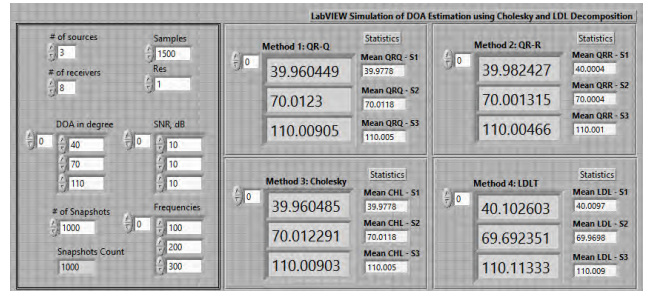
LabVIEW Simulation of DOA Estimation using Cholesky and LDL Decomposition

# of sources
3
Samples
1500
# of receivers
8
Res
1
DOA in degree
0
40
70
110
SNR, dB
0
10
10
10
# of Snapshots
1000
Frequencies
0
100
200
300
Snapshots Count
1000

Method 1: QR-Q
0
Statistics
39.960449
Mean QRQ - S1
39.9778
70.0123
Mean QRQ - S2
70.0118
110.00905
Mean QRQ - S3
110.005

Method 2: QR-R
0
Statistics
39.982427
Mean QRR - S1
40.0004
70.001315
Mean QRR - S2
70.0004
110.00466
Mean QRR - S3
110.001

Method 3: Cholesky
0
Statistics
39.960485
Mean CHL - S1
39.9778
70.012291
Mean CHL - S2
70.0118
110.00903
Mean CHL - S3
110.005

Method 4: LDLT
0
Statistics
40.102603
Mean LDL - S1
40.0097
69.692351
Mean LDL - S2
69.9698
110.11333
Mean LDL - S3
110.009